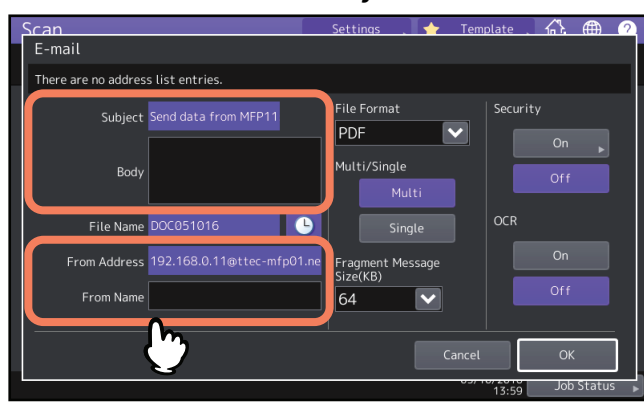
Scan

Settings

Template

?

E-mail

There are no address list entries.

Subject Send data from MFP11

Body

File Name DOC051016

From Address 192.168.0.11@ttec-mfp01.ne

From Name

File Format

PDF

Multi/Single

Multi

Single

Fragment Message Size(KB)

64

Security

On

Off

OCR

On

Off

Cancel

OK

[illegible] 13:59

Job Status